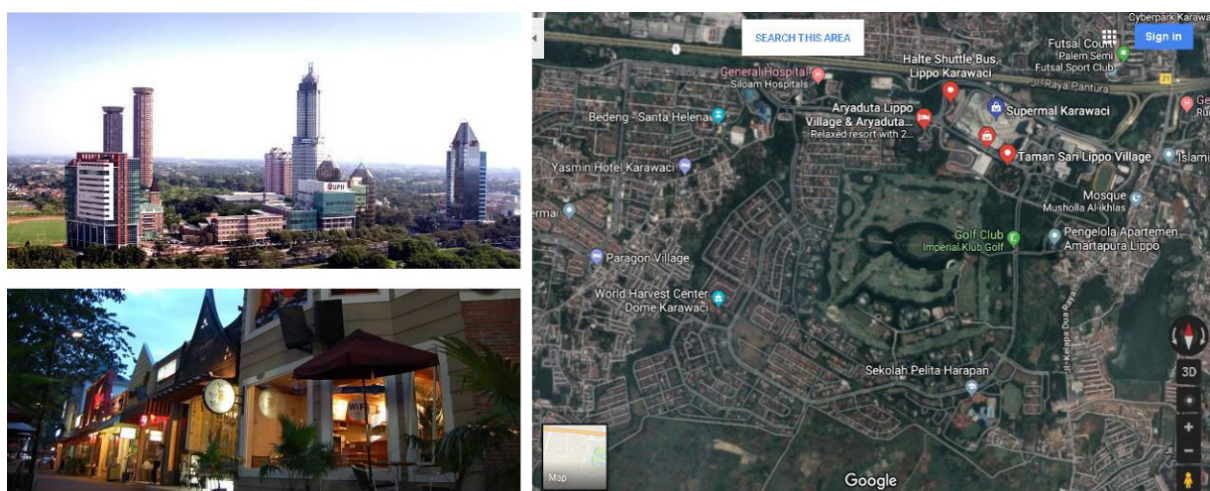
UPH

WIFI

Cyberpark Karawa

SEARCH THIS AREA

Sign in

Futsal Court
Palem Semi
Futsal Sport Club

Halte Shuttle Bus,
Lippo Karawaci

General Hospital
Siloam Hospitals

Jl. Raya Pantura

Aryaduta Lippo
Village & Aryaduta...
Relaxed resort with 2...

Supermal Karawaci

Bedeng - Santa Helena

Taman Sari Lippo Village

Islami

Yasmin Hotel Karawaci

Mosque
Mushola Al-Ikhlas

ermal

Golf Club
Imperial Klub Golf

Pengelola Apartemen
Amartapura Lippo

Paragon Village

World Harvest Center
Dome Karawaci

Sekolah Pelita Harapan

3D

Map

Google